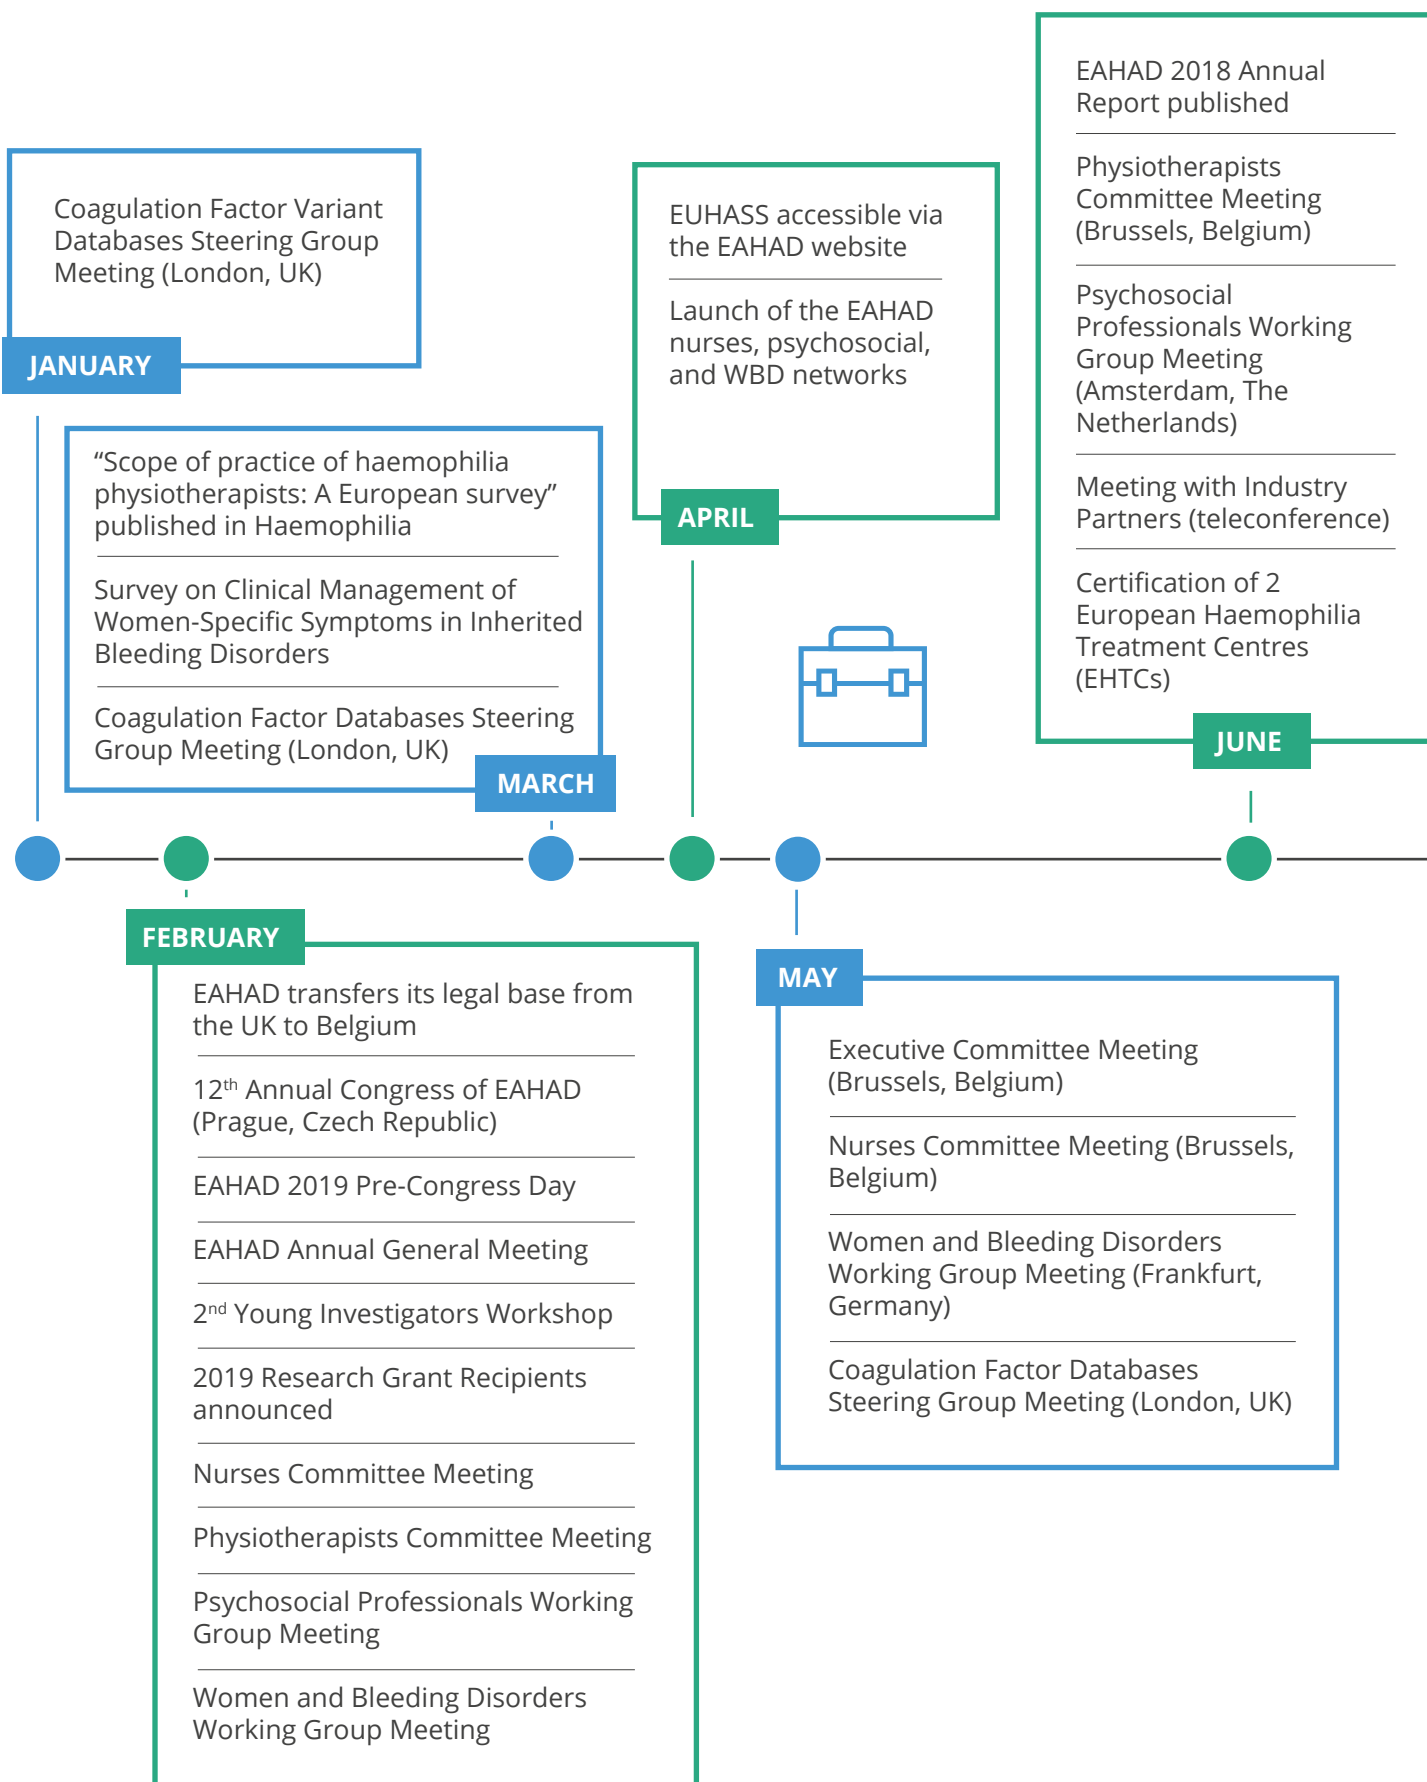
Coagulation Factor Variant Databases Steering Group Meeting (London, UK)

JANUARY

"Scope of practice of haemophilia physiotherapists: A European survey" published in Haemophilia

Survey on Clinical Management of Women-Specific Symptoms in Inherited Bleeding Disorders

Coagulation Factor Databases Steering Group Meeting (London, UK)

MARCH

EUHASS accessible via the EAHAD website

Launch of the EAHAD nurses, psychosocial, and WBD networks

APRIL

EAHAD 2018 Annual Report published

Physiotherapists Committee Meeting (Brussels, Belgium)

Psychosocial Professionals Working Group Meeting (Amsterdam, The Netherlands)

Meeting with Industry Partners (teleconference)

Certification of 2 European Haemophilia Treatment Centres (EHTCs)

JUNE

FEBRUARY

EAHAD transfers its legal base from the UK to Belgium

12$^{th}$ Annual Congress of EAHAD (Prague, Czech Republic)

EAHAD 2019 Pre-Congress Day

EAHAD Annual General Meeting

2$^{nd}$ Young Investigators Workshop

2019 Research Grant Recipients announced

Nurses Committee Meeting

Physiotherapists Committee Meeting

Psychosocial Professionals Working Group Meeting

Women and Bleeding Disorders Working Group Meeting

MAY

Executive Committee Meeting (Brussels, Belgium)

Nurses Committee Meeting (Brussels, Belgium)

Women and Bleeding Disorders Working Group Meeting (Frankfurt, Germany)

Coagulation Factor Databases Steering Group Meeting (London, UK)